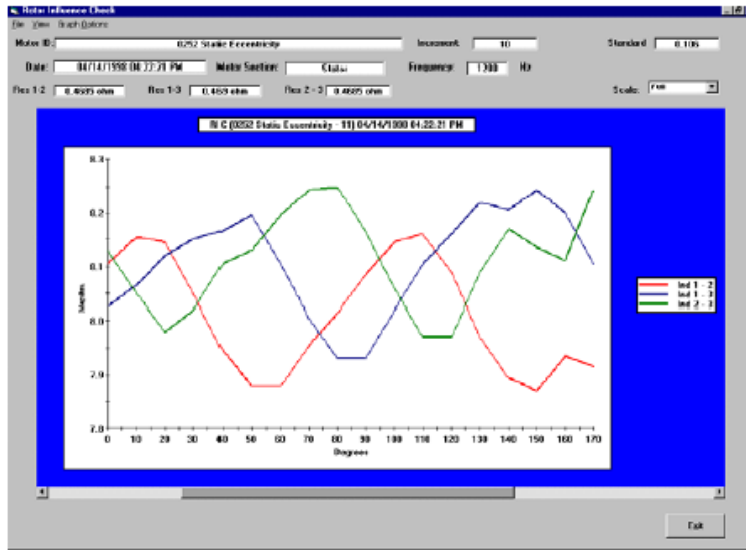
Rotor Influence Check

File View Graph Options

Motor ID: 0252 Static Eccentricity

Increment: 10

Standard: 0.106

Date: 04/14/1998 04:22:21 PM

Motor Section: Stator

Frequency: 1200 Hz

Res 1-2: 0.4685 ohm

Res 1-3: 0.469 ohm

Res 2-3: 0.4685 ohm

Scale: Full

R I C (0252 Static Eccentricity - 11) 04/14/1998 04:22:21 PM

8.3
8.2
8.1
8.0
7.9
7.8

Henries

0 10 20 30 40 50 60 70 80 90 100 110 120 130 140 150 160 170

Degrees

Ind 1 - 2
Ind 1 - 3
Ind 2 - 3

Exit